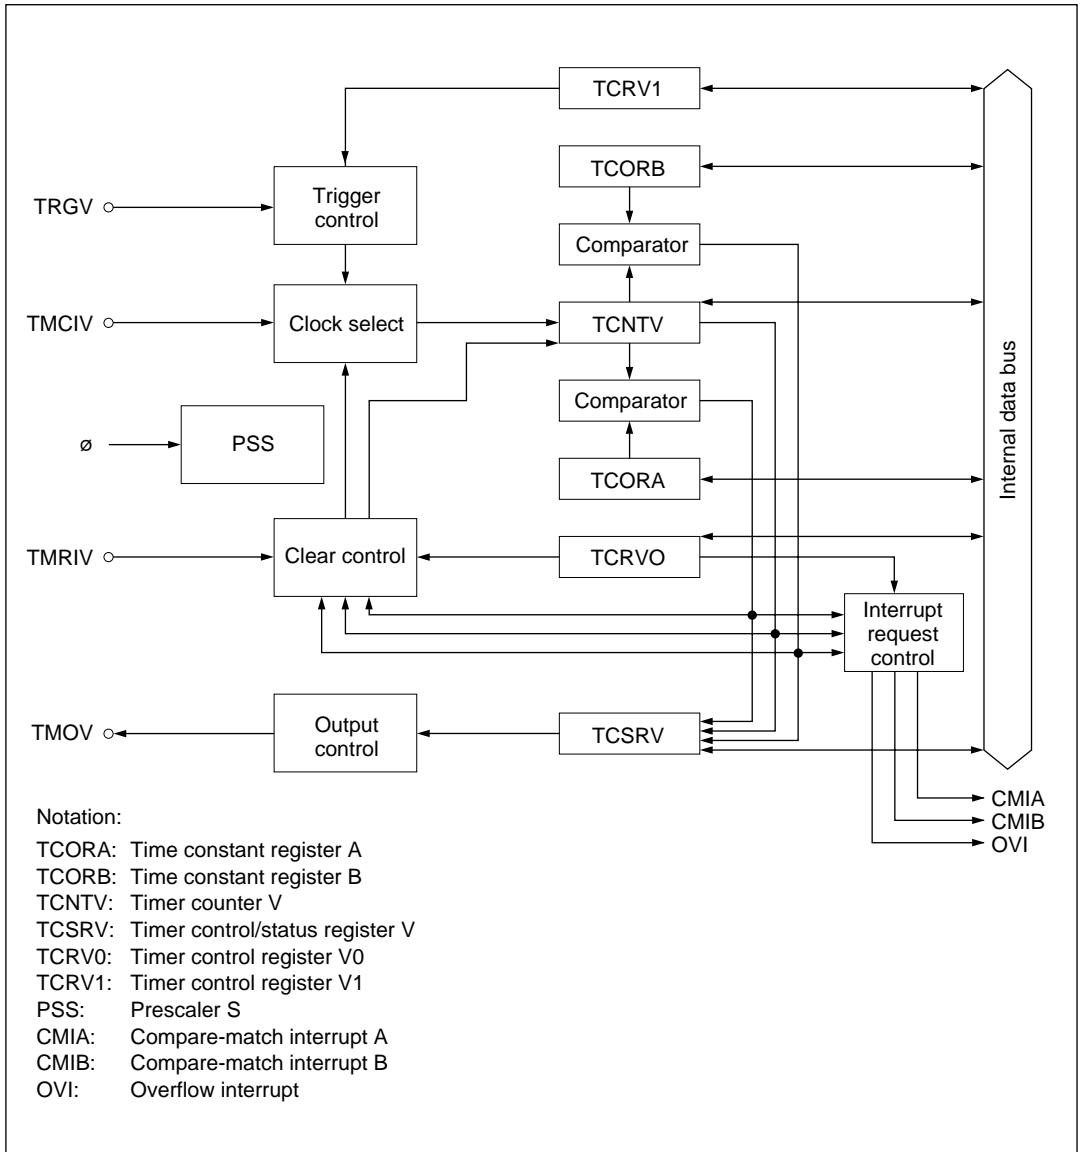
TCRV1

TCORB

TRGV

Trigger control

Comparator

TMCIV

Clock select

TCNTV

Internal data bus

Comparator

ø

PSS

TCORA

TMRIV

Clear control

TCRVO

Interrupt request control

TMOV

Output control

TCSRV

CMIA
CMIB
OVI

Notation:

TCORA: Time constant register A
TCORB: Time constant register B
TCNTV: Timer counter V
TCSRV: Timer control/status register V
TCRV0: Timer control register V0
TCRV1: Timer control register V1
PSS: Prescaler S
CMIA: Compare-match interrupt A
CMIB: Compare-match interrupt B
OVI: Overflow interrupt